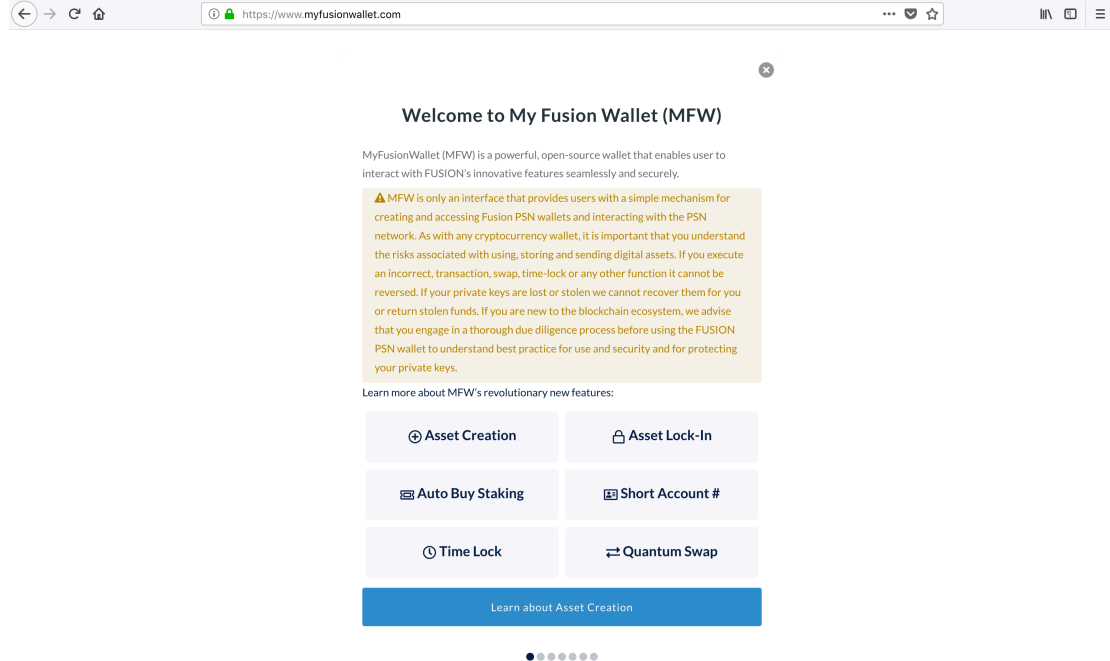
https://www.myfusionwallet.com

Welcome to My Fusion Wallet (MFW)

MyFusionWallet (MFW) is a powerful, open-source wallet that enables user to interact with FUSION's innovative features seamlessly and securely.

MFW is only an interface that provides users with a simple mechanism for creating and accessing Fusion PSN wallets and interacting with the PSN network. As with any cryptocurrency wallet, it is important that you understand the risks associated with using, storing and sending digital assets. If you execute an incorrect, transaction, swap, time-lock or any other function it cannot be reversed. If your private keys are lost or stolen we cannot recover them for you or return stolen funds. If you are new to the blockchain ecosystem, we advise that you engage in a thorough due diligence process before using the FUSION PSN wallet to understand best practice for use and security and for protecting your private keys.

Learn more about MFW's revolutionary new features:

Asset Creation

Asset Lock-In

Auto Buy Staking

Short Account #

Time Lock

Quantum Swap

Learn about Asset Creation